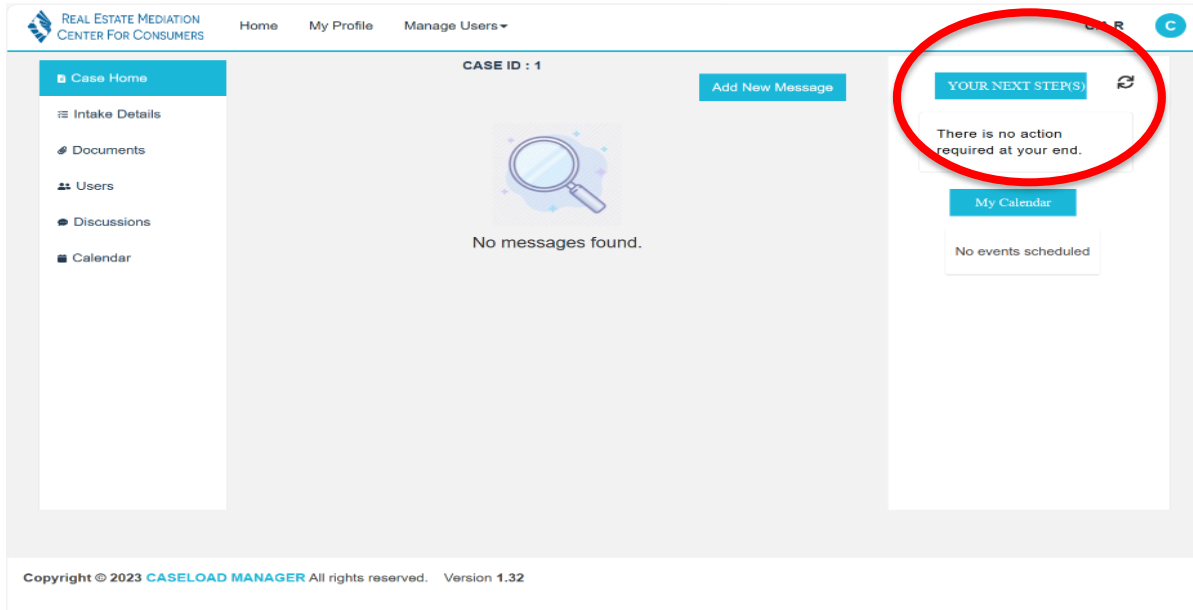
Real Estate Mediation Center For Consumers

Home My Profile Manage Users

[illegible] R C

Case Home
Intake Details
Documents
Users
Discussions
Calendar

CASE ID : 1

Add New Message

No messages found.

YOUR NEXT STEP(S)

There is no action required at your end.

My Calendar

No events scheduled

Copyright © 2023 CASELOAD MANAGER All rights reserved. Version 1.32